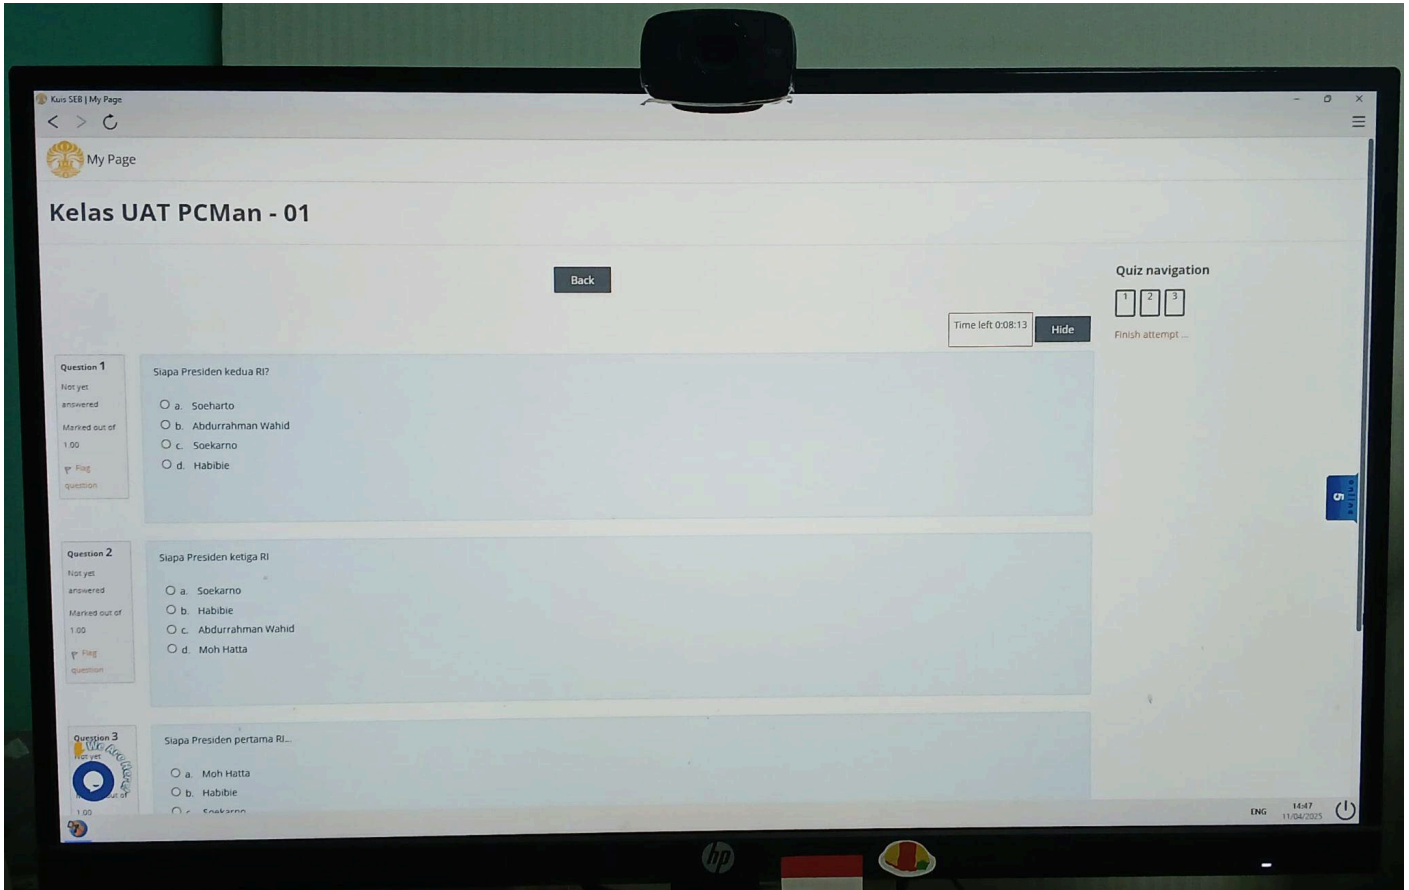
Kuis SEB | My Page

My Page

Kelas UAT PCMan - 01

Back

Quiz navigation

1 2 3

Finish attempt ...

Time left 0:08:13

Hide

Question 1
Not yet answered
Marked out of 1.00
Flag question

Siapa Presiden kedua RI?

a. Soeharto
b. Abdurrahman Wahid
c. Soekarno
d. Habibie

Question 2
Not yet answered
Marked out of 1.00
Flag question

Siapa Presiden ketiga RI

a. Soekarno
b. Habibie
c. Abdurrahman Wahid
d. Moh Hatta

Question 3
Not yet
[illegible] out of
1.00

Siapa Presiden pertama RI...

a. Moh Hatta
b. Habibie
c. Soekarno

5 online

ENG 14:47 11/04/2025

hp